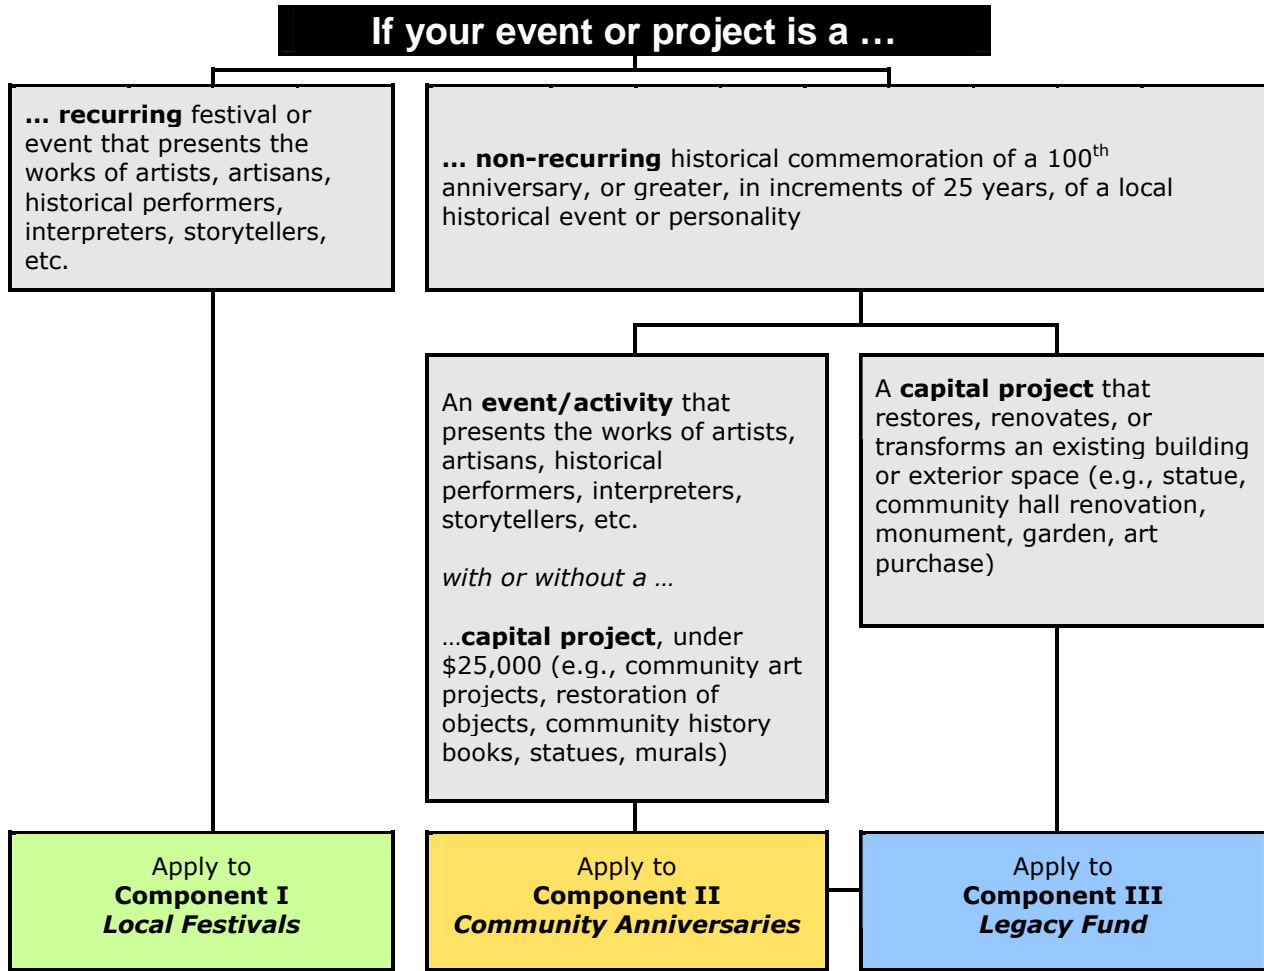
If your event or project is a …

… **recurring** festival or event that presents the works of artists, artisans, historical performers, interpreters, storytellers, etc.

… **non-recurring** historical commemoration of a 100$^{th}$ anniversary, or greater, in increments of 25 years, of a local historical event or personality

An **event/activity** that presents the works of artists, artisans, historical performers, interpreters, storytellers, etc.

*with or without a …*

…**capital project**, under $25,000 (e.g., community art projects, restoration of objects, community history books, statues, murals)

A **capital project** that restores, renovates, or transforms an existing building or exterior space (e.g., statue, community hall renovation, monument, garden, art purchase)

Apply to
**Component I**
***Local Festivals***

Apply to
**Component II**
***Community Anniversaries***

Apply to
**Component III**
***Legacy Fund***